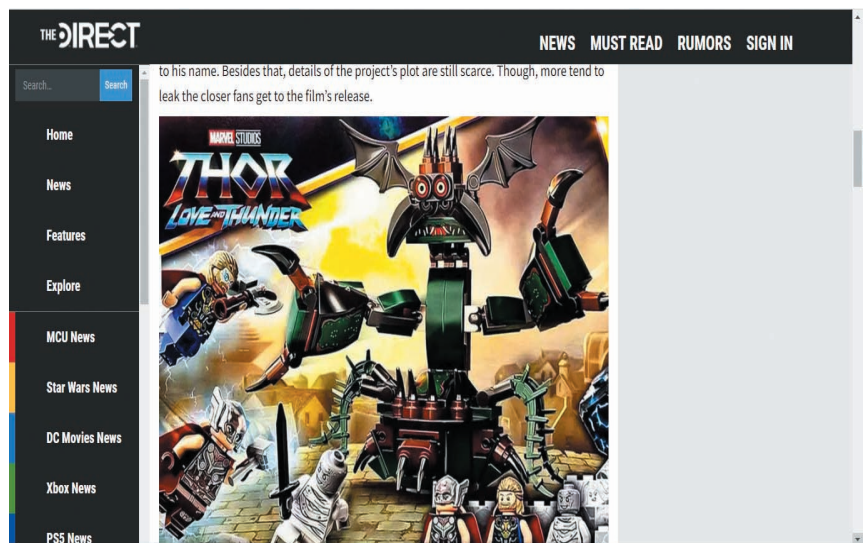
THE DIRECT

NEWS MUST READ RUMORS SIGN IN

Search...
Search

Home

News

Features

Explore

MCU News

Star Wars News

DC Movies News

Xbox News

PS5 News

to his name. Besides that, details of the project's plot are still scarce. Though, more tend to leak the closer fans get to the film's release.

MARVEL STUDIOS
THOR
LOVE AND THUNDER